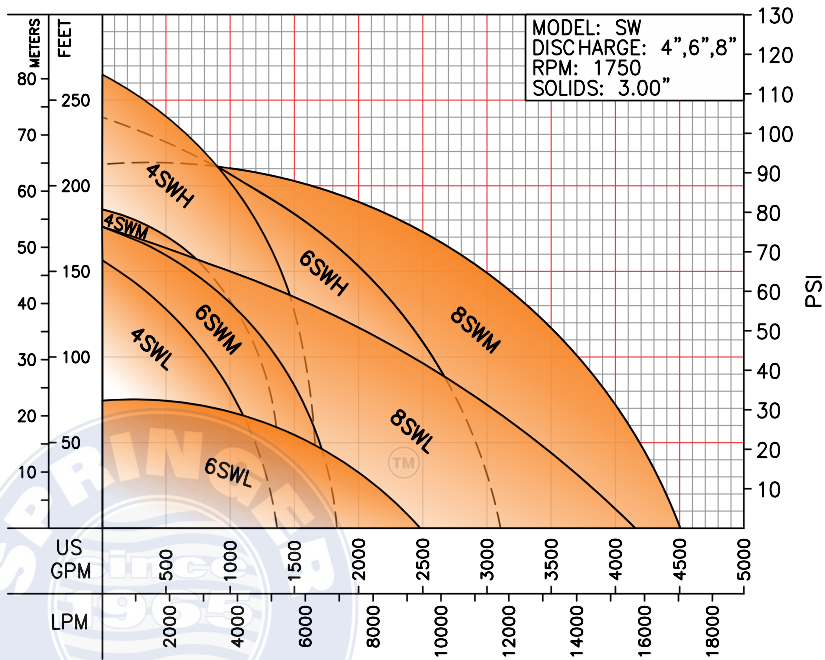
METERS FEET
MODEL: SW
DISCHARGE: 4",6",8"
RPM: 1750
SOLIDS: 3.00"

80 250
70
60 200
50 150
40
30 100
20
50
10

130
120
110
100
90
80
70
60
50
40
30
20
10
PSI

4SWH
4SWM
6SWH
8SWM
6SWM
4SWL
8SWL
6SWL
TM

US GPM
500
1000
1500
2000
2500
3000
3500
4000
4500
5000

LPM
2000
4000
6000
8000
10000
12000
14000
16000
18000

SPRINKLER
since
1955